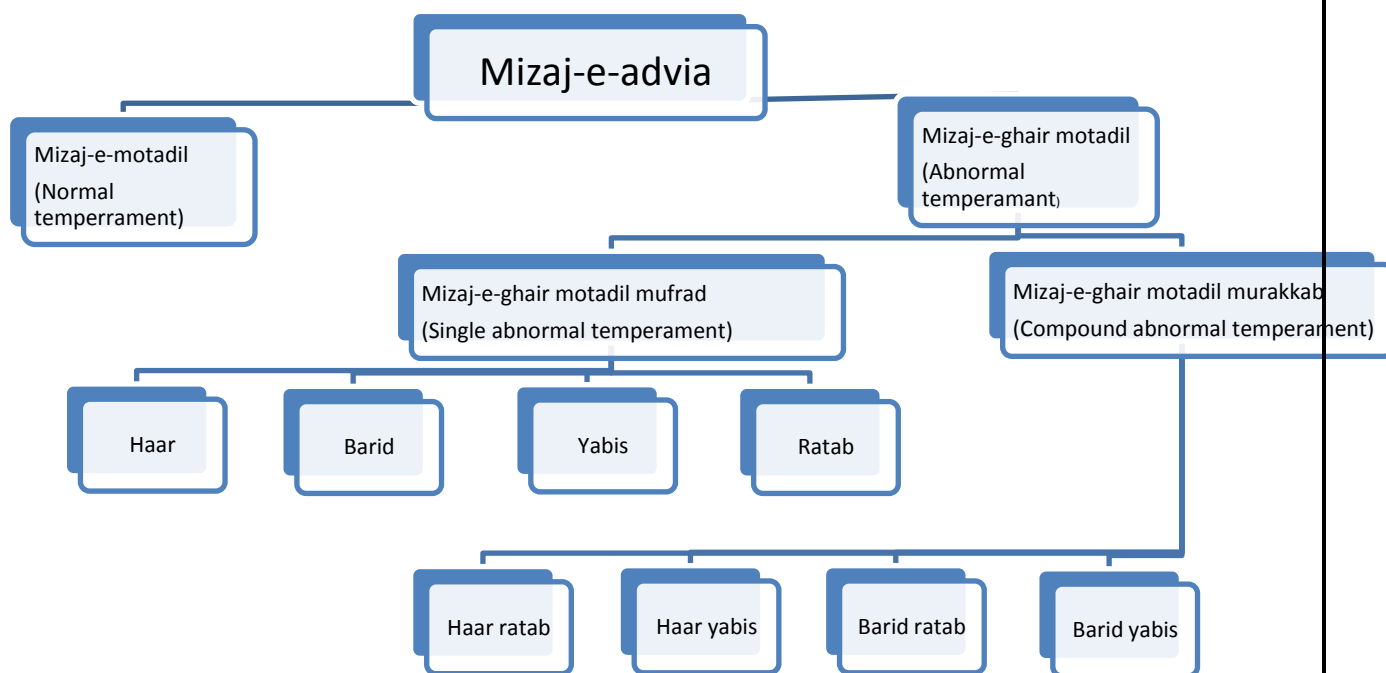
Mizaj-e-advia

Mizaj-e-motadil
(Normal temperrament)

Mizaj-e-ghair motadil
(Abnormal temperamant)

Mizaj-e-ghair motadil mufrad
(Single abnormal temperament)

Mizaj-e-ghair motadil murakkab
(Compound abnormal temperament)

Haar

Barid

Yabis

Ratab

Haar ratab

Haar yabis

Barid ratab

Barid yabis